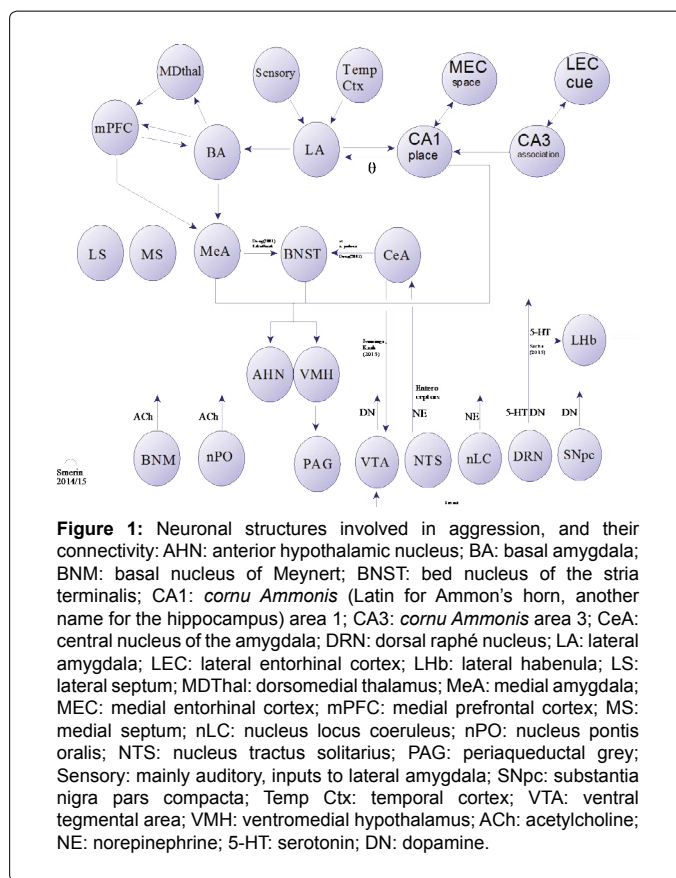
MDthal

Sensory

Temp Ctx

MEC space

LEC cue

mPFC

BA

LA

CA1 place

CA3 association

θ

LS

MS

MeA

BNST

CeA

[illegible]

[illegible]

5-HT

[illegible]

LHb

AHN

VMH

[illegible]

Entero ceptors

ACh

ACh

DN

NE

NE

5-HT DN

DN

BNM

nPO

PAG

VTA

NTS

nLC

DRN

SNpc

Smerin 2014/15

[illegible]

**Figure 1:** Neuronal structures involved in aggression, and their connectivity: AHN: anterior hypothalamic nucleus; BA: basal amygdala; BNM: basal nucleus of Meynert; BNST: bed nucleus of the stria terminalis; CA1: *cornu Ammonis* (Latin for Ammon's horn, another name for the hippocampus) area 1; CA3: *cornu Ammonis* area 3; CeA: central nucleus of the amygdala; DRN: dorsal raphé nucleus; LA: lateral amygdala; LEC: lateral entorhinal cortex; LHb: lateral habenula; LS: lateral septum; MDThal: dorsomedial thalamus; MeA: medial amygdala; MEC: medial entorhinal cortex; mPFC: medial prefrontal cortex; MS: medial septum; nLC: nucleus locus coeruleus; nPO: nucleus pontis oralis; NTS: nucleus tractus solitarius; PAG: periaqueductal grey; Sensory: mainly auditory, inputs to lateral amygdala; SNpc: substantia nigra pars compacta; Temp Ctx: temporal cortex; VTA: ventral tegmental area; VMH: ventromedial hypothalamus; ACh: acetylcholine; NE: norepinephrine; 5-HT: serotonin; DN: dopamine.